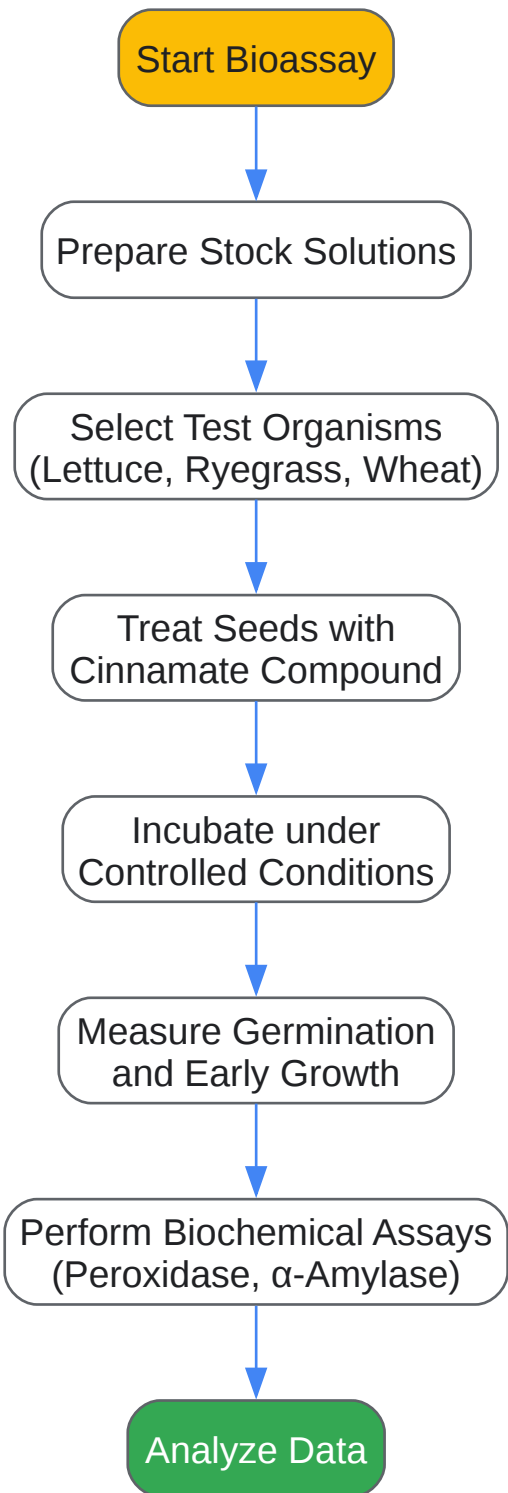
Start Bioassay

Prepare Stock Solutions

Select Test Organisms (Lettuce, Ryegrass, Wheat)

Treat Seeds with Cinnamate Compound

Incubate under Controlled Conditions

Measure Germination and Early Growth

Perform Biochemical Assays (Peroxidase, α-Amylase)

Analyze Data